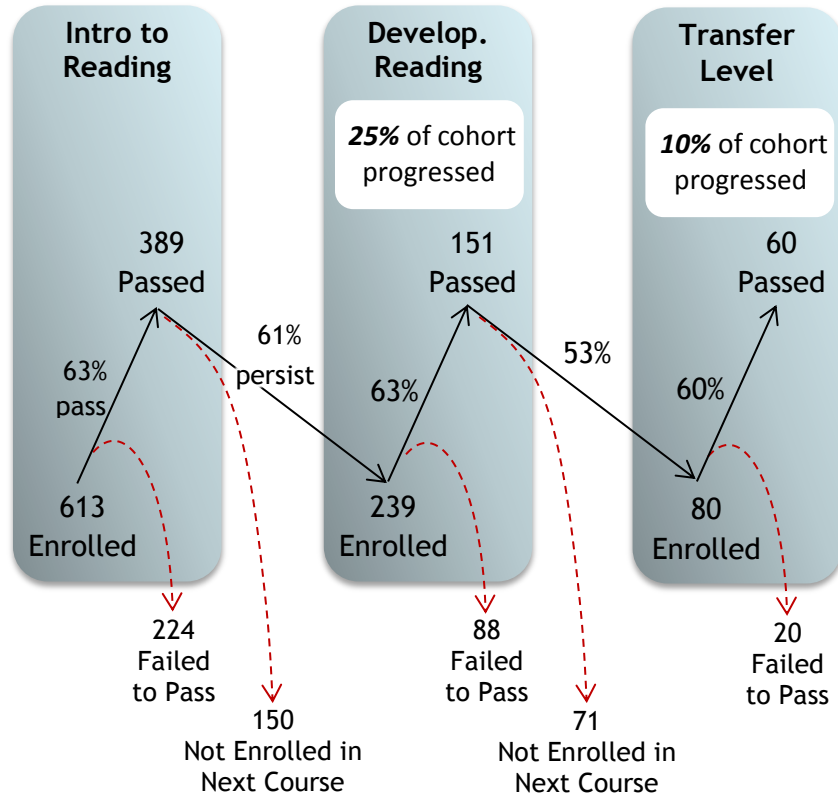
Intro to Reading

389
Passed

63%
pass

613
Enrolled

61%
persist

Develop. Reading

***25%*** of cohort progressed

151
Passed

63%

239
Enrolled

53%

Transfer Level

***10%*** of cohort progressed

60
Passed

60%

80
Enrolled

224
Failed to Pass

150
Not Enrolled in Next Course

88
Failed to Pass

71
Not Enrolled in Next Course

20
Failed to Pass